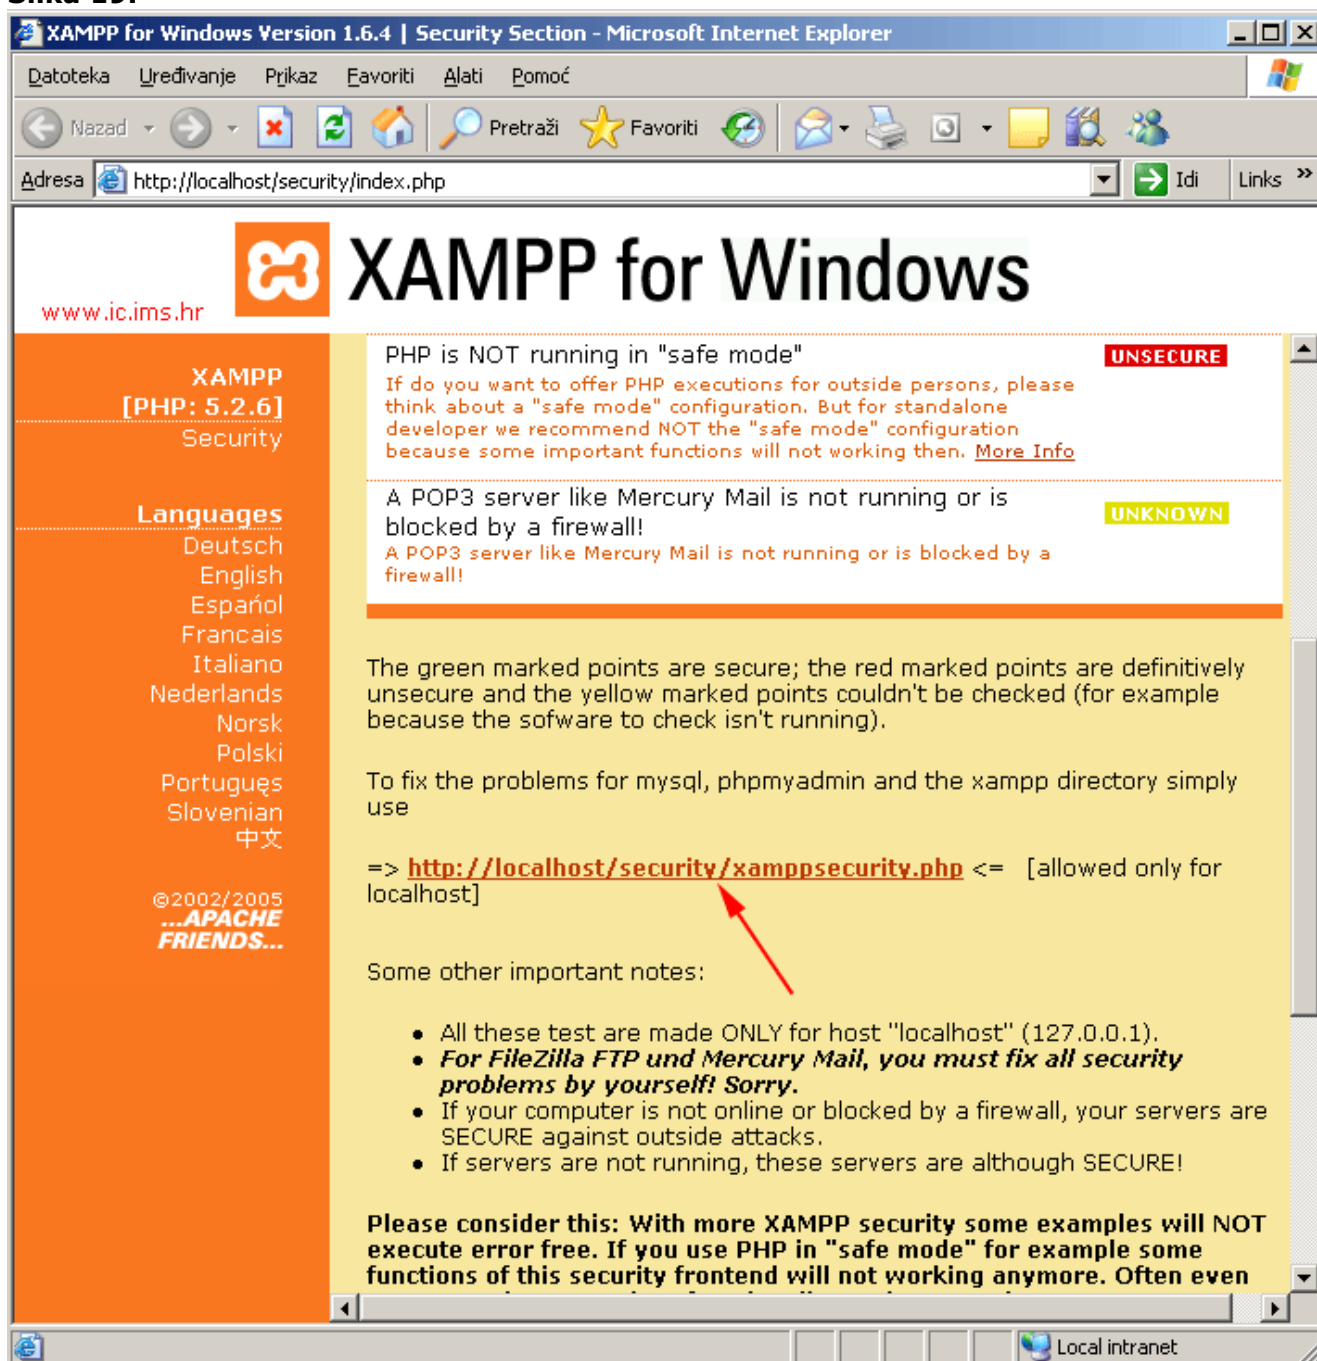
XAMPP for Windows Version 1.6.4 | Security Section - Microsoft Internet Explorer

Datoteka Uređivanje Prikaz Favoriti Alati Pomoć

Nazad Pretraži Favoriti

Adresa http://localhost/security/index.php Idi Links »

www.ic.ims.hr

XAMPP for Windows

XAMPP
[PHP: 5.2.6]
Security

Languages
Deutsch
English
Español
Francais
Italiano
Nederlands
Norsk
Polski
Português
Slovenian
中文

©2002/2005
...APACHE FRIENDS...

PHP is NOT running in "safe mode" UNSECURE
If do you want to offer PHP executions for outside persons, please think about a "safe mode" configuration. But for standalone developer we recommend NOT the "safe mode" configuration because some important functions will not working then. More Info

A POP3 server like Mercury Mail is not running or is blocked by a firewall! UNKNOWN
A POP3 server like Mercury Mail is not running or is blocked by a firewall!

The green marked points are secure; the red marked points are definitively unsecure and the yellow marked points couldn't be checked (for example because the sofware to check isn't running).

To fix the problems for mysql, phpmyadmin and the xampp directory simply use

=> http://localhost/security/xamppsecurity.php <= [allowed only for localhost]

Some other important notes:

- All these test are made ONLY for host "localhost" (127.0.0.1).
- For FileZilla FTP und Mercury Mail, you must fix all security problems by yourself! Sorry.
- If your computer is not online or blocked by a firewall, your servers are SECURE against outside attacks.
- If servers are not running, these servers are although SECURE!

Please consider this: With more XAMPP security some examples will NOT execute error free. If you use PHP in "safe mode" for example some functions of this security frontend will not working anymore. Often even

Local intranet